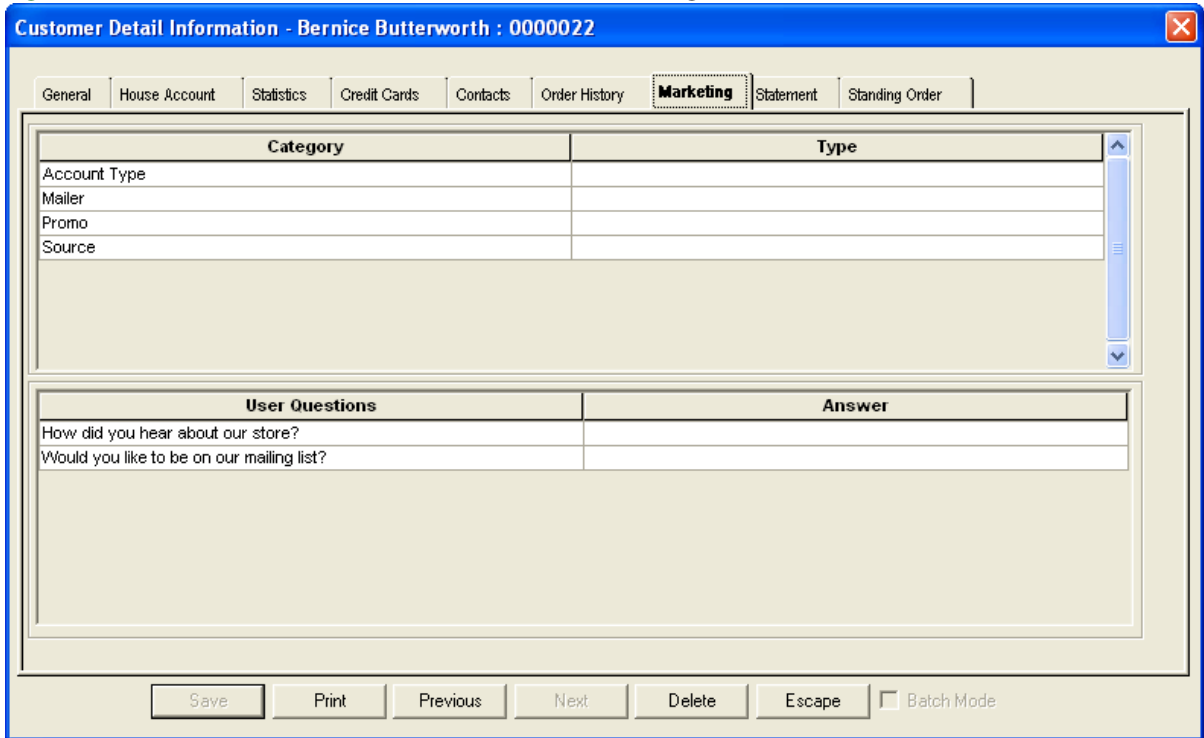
Customer Detail Information - Bernice Butterworth : 0000022

General | House Account | Statistics | Credit Cards | Contacts | Order History | Marketing | Statement | Standing Order

| Category | Type |
|---|---|
| Account Type | |
| Mailer | |
| Promo | |
| Source | |

| User Questions | Answer |
|---|---|
| How did you hear about our store? | |
| Would you like to be on our mailing list? | |

Save | Print | Previous | Next | Delete | Escape | Batch Mode